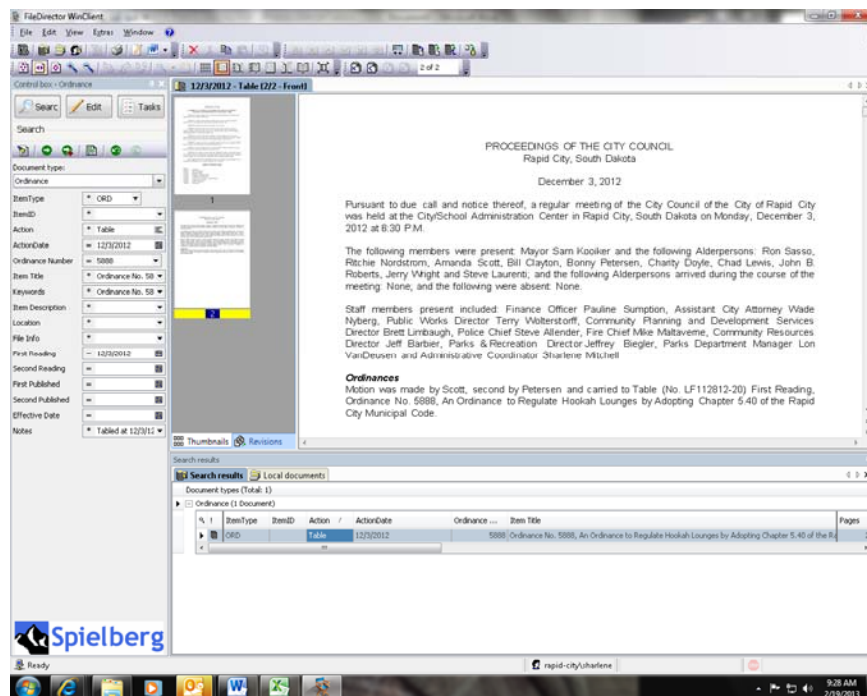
FileDirector WinClient

File Edit View Extras Window

2 of 2

Control box - Ordinance

Search Edit Tasks

Search

Document type:
Ordinance

| | |
|---|---|
| ItemType | = ORD |
| ItemID | = |
| Action | = Table |
| ActionDate | = 12/3/2012 |
| Ordinance Number | = 5888 |
| Item Title | = Ordinance No. 58 |
| Keywords | = Ordinance No. 58 |
| Item Description | = |
| Location | = |
| File Info | = |
| First Reading | = 12/3/2012 |
| Second Reading | = |
| First Published | = |
| Second Published | = |
| Effective Date | = |
| Notes | = Tabled at 12/3/12 |

12/3/2012 - Table (2/2 - Front)

1

2

Thumbnails Revisions

PROCEEDINGS OF THE CITY COUNCIL
Rapid City, South Dakota

December 3, 2012

Pursuant to due call and notice thereof, a regular meeting of the City Council of the City of Rapid City was held at the City/School Administration Center in Rapid City, South Dakota on Monday, December 3, 2012 at 6:30 P.M.

The following members were present: Mayor Sam Kooiker and the following Alderpersons: Ron Sasso, Ritchie Nordstrom, Amanda Scott, Bill Clayton, Bonny Petersen, Charity Doyle, Chad Lewis, John B. Roberts, Jerry Wright and Steve Laurenti; and the following Alderpersons arrived during the course of the meeting: None; and the following were absent: None.

Staff members present included: Finance Officer Pauline Sumption, Assistant City Attorney Wade Nyberg, Public Works Director Terry Wolterstorff, Community Planning and Development Services Director Brett Limbaugh, Police Chief Steve Allender, Fire Chief Mike Maltaverne, Community Resources Director Jeff Barbier, Parks & Recreation Director Jeffrey Biegler, Parks Department Manager Lon VanDeusen and Administrative Coordinator Sharlene Mitchell

Ordinances
Motion was made by Scott, second by Petersen and carried to Table (No. LF112812-20) First Reading, Ordinance No. 5888, An Ordinance to Regulate Hookah Lounges by Adopting Chapter 5.40 of the Rapid City Municipal Code.

Search results

Search results Local documents

Document types (Total: 1)

Ordinance (1 Document)

| ItemType | ItemID | Action | ActionDate | Ordinance ... | Item Title | Pages |
|---|---|---|---|---|---|---|
| ORD | | Table | 12/3/2012 | 5888 | Ordinance No. 5888, An Ordinance to Regulate Hookah Lounges by Adopting Chapter 5.40 of the Ra | |

Spielberg

Ready

rapid-city\sharlene

9:28 AM
2/19/2013